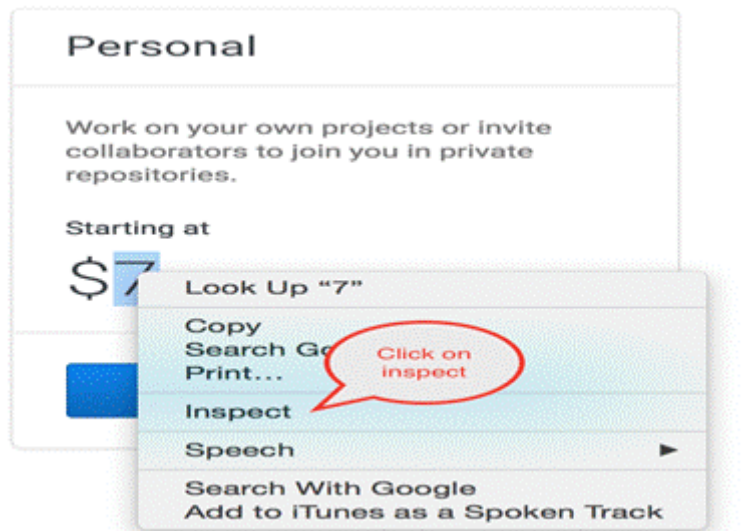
Personal

Work on your own projects or invite collaborators to join you in private repositories.

Starting at

$7

Look Up “7”

Copy

Search Go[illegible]

Print...

Click on inspect

Inspect

Speech

Search With Google

Add to iTunes as a Spoken Track